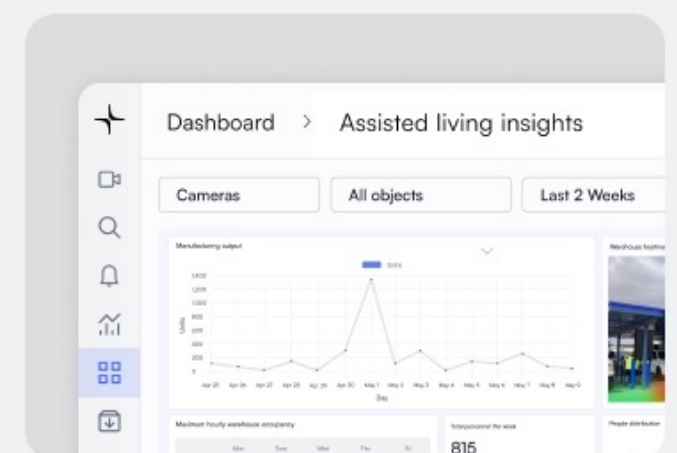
Dashboard > Assisted living insights

Cameras
All objects
Last 2 Weeks

Manufacturing output
Units
1,400
1,200
1,000
800
600
400
200
0
Apr 25 Apr 26 Apr 27 Apr 28 Apr 29 Apr 30 May 1 May 2 May 3 May 4 May 5 May 6 May 7 May 8 May 9
Day

Warehouse heatmap

Maximum hourly warehouse occupancy
Mon Tue Wed Thu Fri

Total personnel this week
815

People distribution